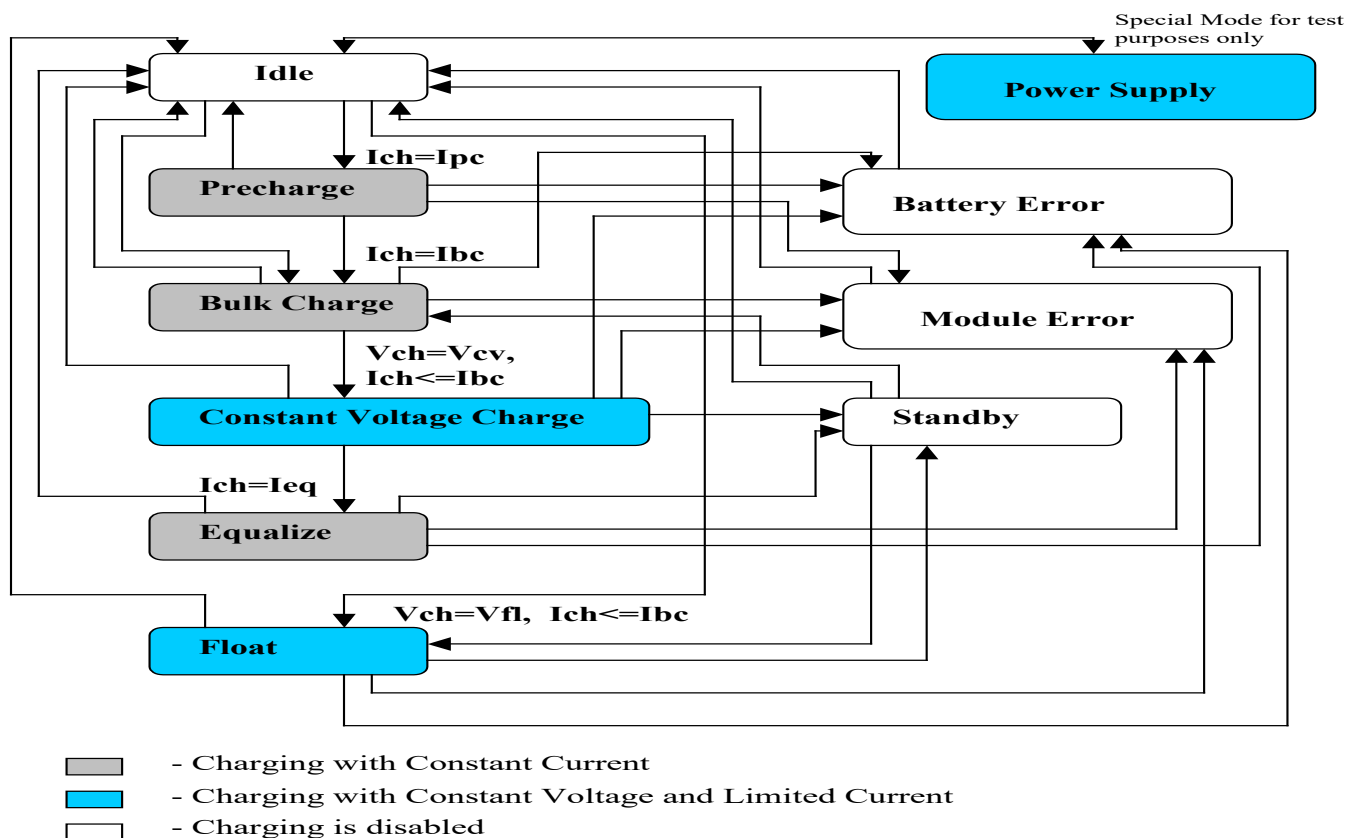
Special Mode for test purposes only

Idle

Power Supply

Ich=Ipc

Precharge

Battery Error

Ich=Ibc

Bulk Charge

Module Error

Vch=Vcv, Ich<=Ibc

Constant Voltage Charge

Standby

Ich=Ieq

Equalize

Vch=Vfl, Ich<=Ibc

Float

- Charging with Constant Current

- Charging with Constant Voltage and Limited Current

- Charging is disabled